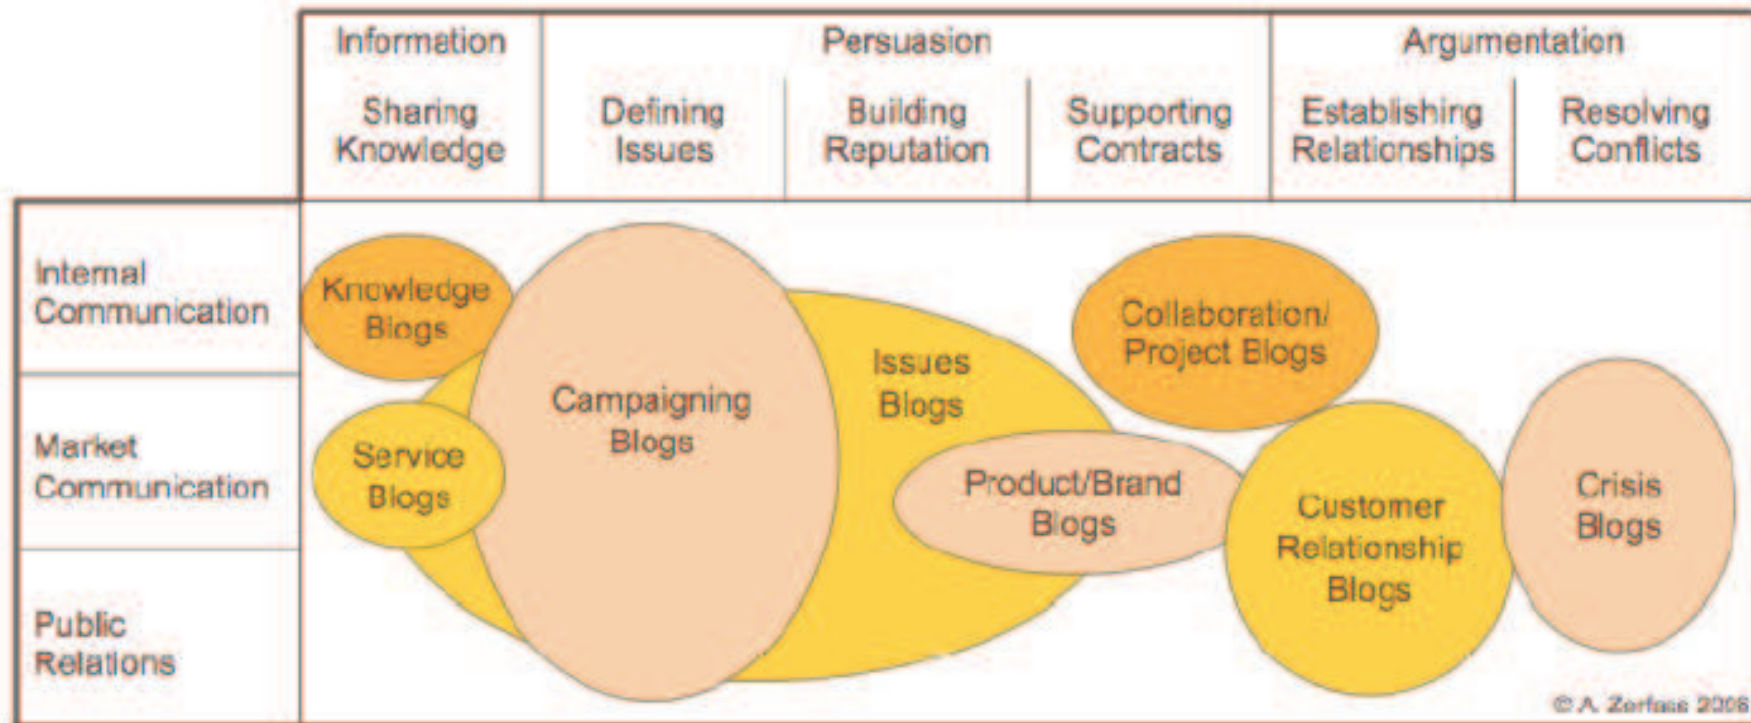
| | Information | Persuasion | | | Argumentation | |
|---|---|---|---|---|---|---|
| | Sharing Knowledge | Defining Issues | Building Reputation | Supporting Contracts | Establishing Relationships | Resolving Conflicts |

Internal Communication

Market Communication

Public Relations

Knowledge Blogs

Service Blogs

Campaigning Blogs

Issues Blogs

Collaboration/ Project Blogs

Product/Brand Blogs

Customer Relationship Blogs

Crisis Blogs

© A. Zerfass 2006